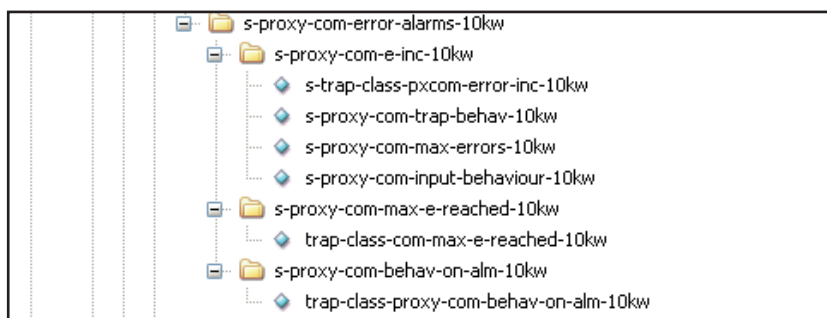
s-proxy-com-error-alarms-10kw
s-proxy-com-e-inc-10kw
s-trap-class-pxcom-error-inc-10kw
s-proxy-com-trap-behav-10kw
s-proxy-com-max-errors-10kw
s-proxy-com-input-behaviour-10kw
s-proxy-com-max-e-reached-10kw
trap-class-com-max-e-reached-10kw
s-proxy-com-behav-on-alm-10kw
trap-class-proxy-com-behav-on-alm-10kw